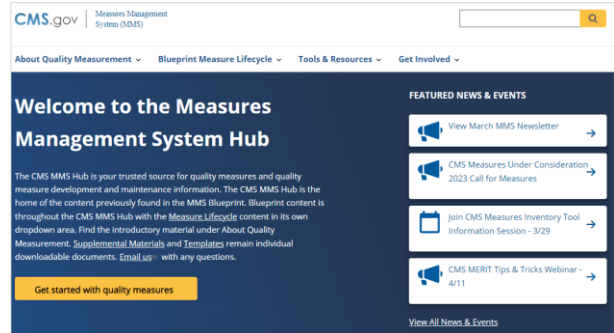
CMS.gov | Measures Management System (MMS)

About Quality Measurement ⌄ Blueprint Measure Lifecycle ⌄ Tools & Resources ⌄ Get Involved ⌄

Welcome to the Measures Management System Hub

The CMS MMS Hub is your trusted source for quality measures and quality measure development and maintenance information. The CMS MMS Hub is the home of the content previously found in the MMS Blueprint. Blueprint content is throughout the CMS MMS Hub with the Measure Lifecycle content in its own dropdown area. Find the introductory material under About Quality Measurement. Supplemental Materials and Templates remain individual downloadable documents. Email us with any questions.

Get started with quality measures

FEATURED NEWS & EVENTS

View March MMS Newsletter →

CMS Measures Under Consideration 2023 Call for Measures →

Join CMS Measures Inventory Tool Information Session - 3/29 →

CMS MERIT Tips & Tricks Webinar - 4/11 →

View All News & Events